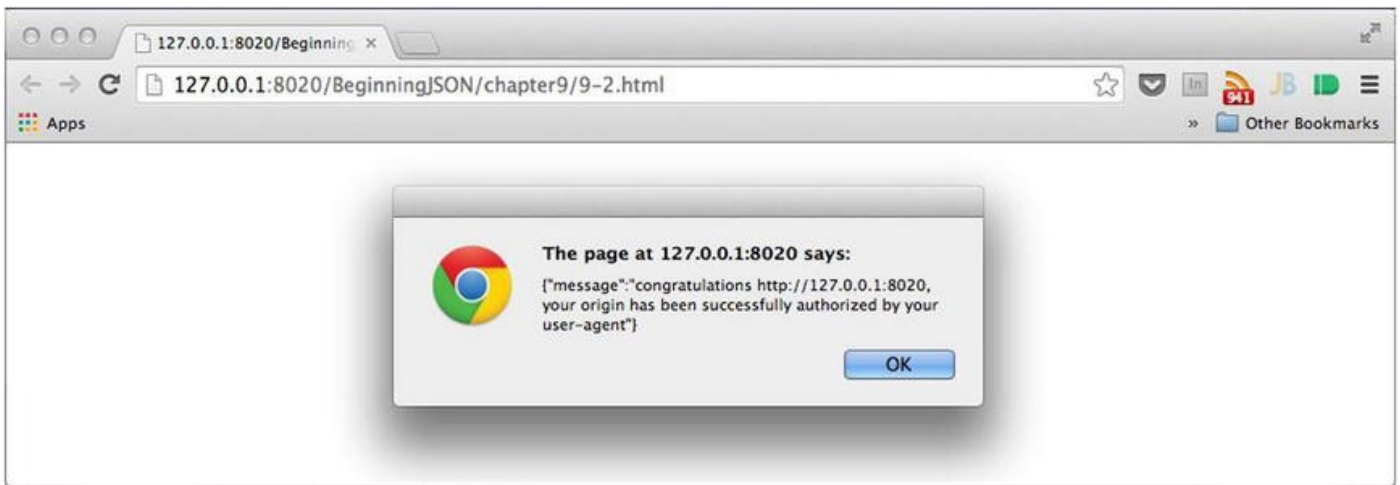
127.0.0.1:8020/Beginning ×

127.0.0.1:8020/BeginningJSON/chapter9/9-2.html

In

941

JB

Apps

»

Other Bookmarks

The page at 127.0.0.1:8020 says:

{"message":"congratulations http://127.0.0.1:8020, your origin has been successfully authorized by your user-agent"}

OK